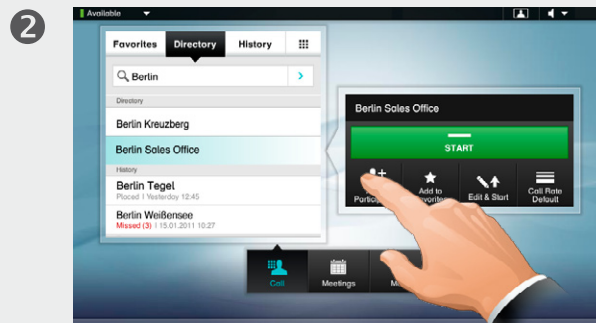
2

Available

Favorites Directory History

Berlin

Directory

Berlin Kreuzberg

Berlin Sales Office

History

Berlin Tegel
Placed 1 Yesterday 12:45

Berlin Weißensee
Missed (3) | 15.01.2011 10:27

Berlin Sales Office

START

Partic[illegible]

Add to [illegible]avorites

Edit & Start

Call Rate Default

Call

Meetings

M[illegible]